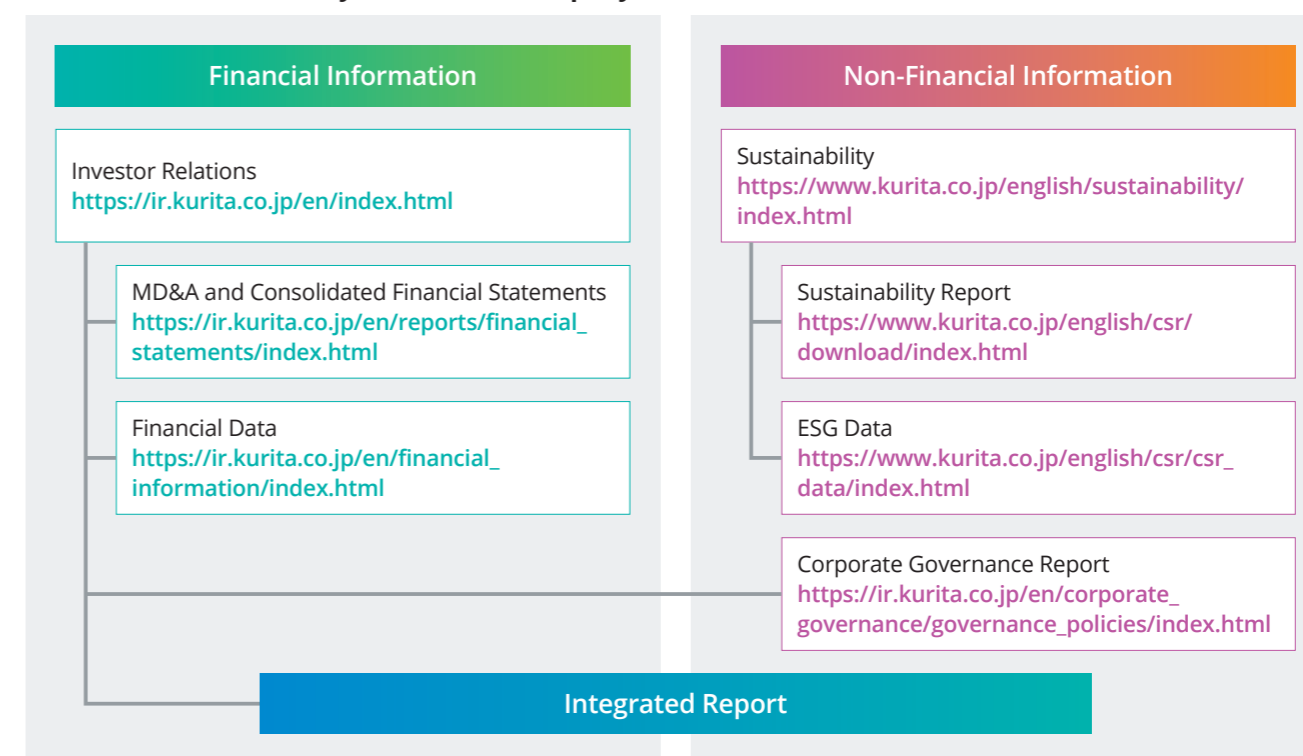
Financial Information

Investor Relations
https://ir.kurita.co.jp/en/index.html

MD&A and Consolidated Financial Statements
https://ir.kurita.co.jp/en/reports/financial_statements/index.html

Financial Data
https://ir.kurita.co.jp/en/financial_information/index.html

Non-Financial Information

Sustainability
https://www.kurita.co.jp/english/sustainability/index.html

Sustainability Report
https://www.kurita.co.jp/english/csr/download/index.html

ESG Data
https://www.kurita.co.jp/english/csr/csr_data/index.html

Corporate Governance Report
https://ir.kurita.co.jp/en/corporate_governance/governance_policies/index.html

Integrated Report